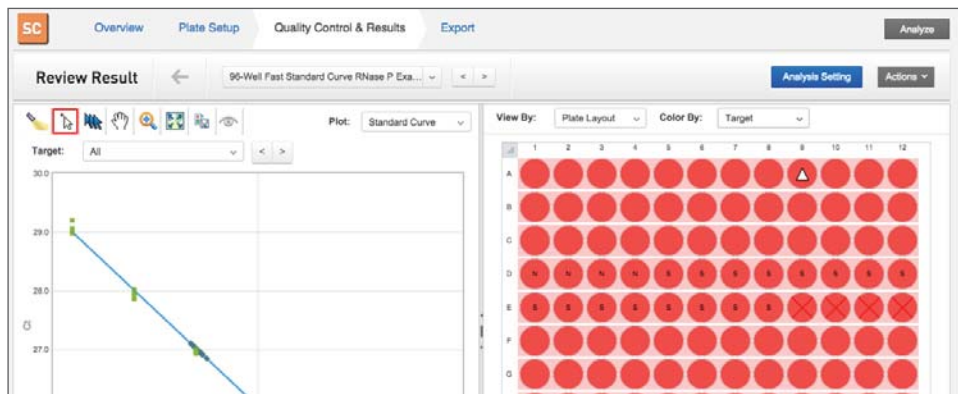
SC Overview Plate Setup Quality Control & Results Export Analyze

Review Result

96-Well Fast Standard Curve RNase P Exa...

Analysis Setting Actions

Plot: Standard Curve

Target: All

30.0

29.0

28.0

27.0

Ct

View By: Plate Layout Color By: Target

| | 1 | 2 | 3 | 4 | 5 | 6 | 7 | 8 | 9 | 10 | 11 | 12 |
|---|---|---|---|---|---|---|---|---|---|---|---|---|
| A | | | | | | | | | | | | |
| B | | | | | | | | | | | | |
| C | | | | | | | | | | | | |
| D | N | N | N | N | S | S | S | S | S | S | S | S |
| E | S | S | S | S | S | S | S | S | | | | |
| F | | | | | | | | | | | | |
| G | | | | | | | | | | | | |